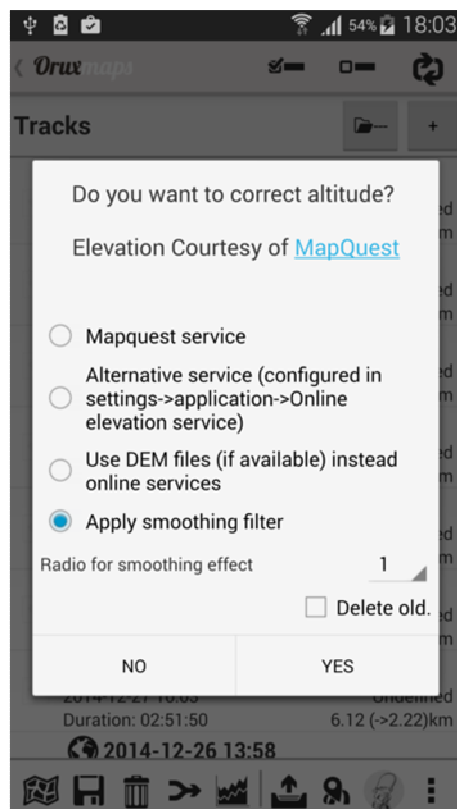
54% 18:03

Oruxmaps

Tracks

+

Do you want to correct altitude?

Elevation Courtesy of MapQuest

Mapquest service

Alternative service (configured in settings->application->Online elevation service)

Use DEM files (if available) instead online services

Apply smoothing filter

Radio for smoothing effect

1

Delete old.

NO

YES

2014-12-27 10:05

undefined

Duration: 02:51:50

6.12 (->2.22)km

2014-12-26 13:58